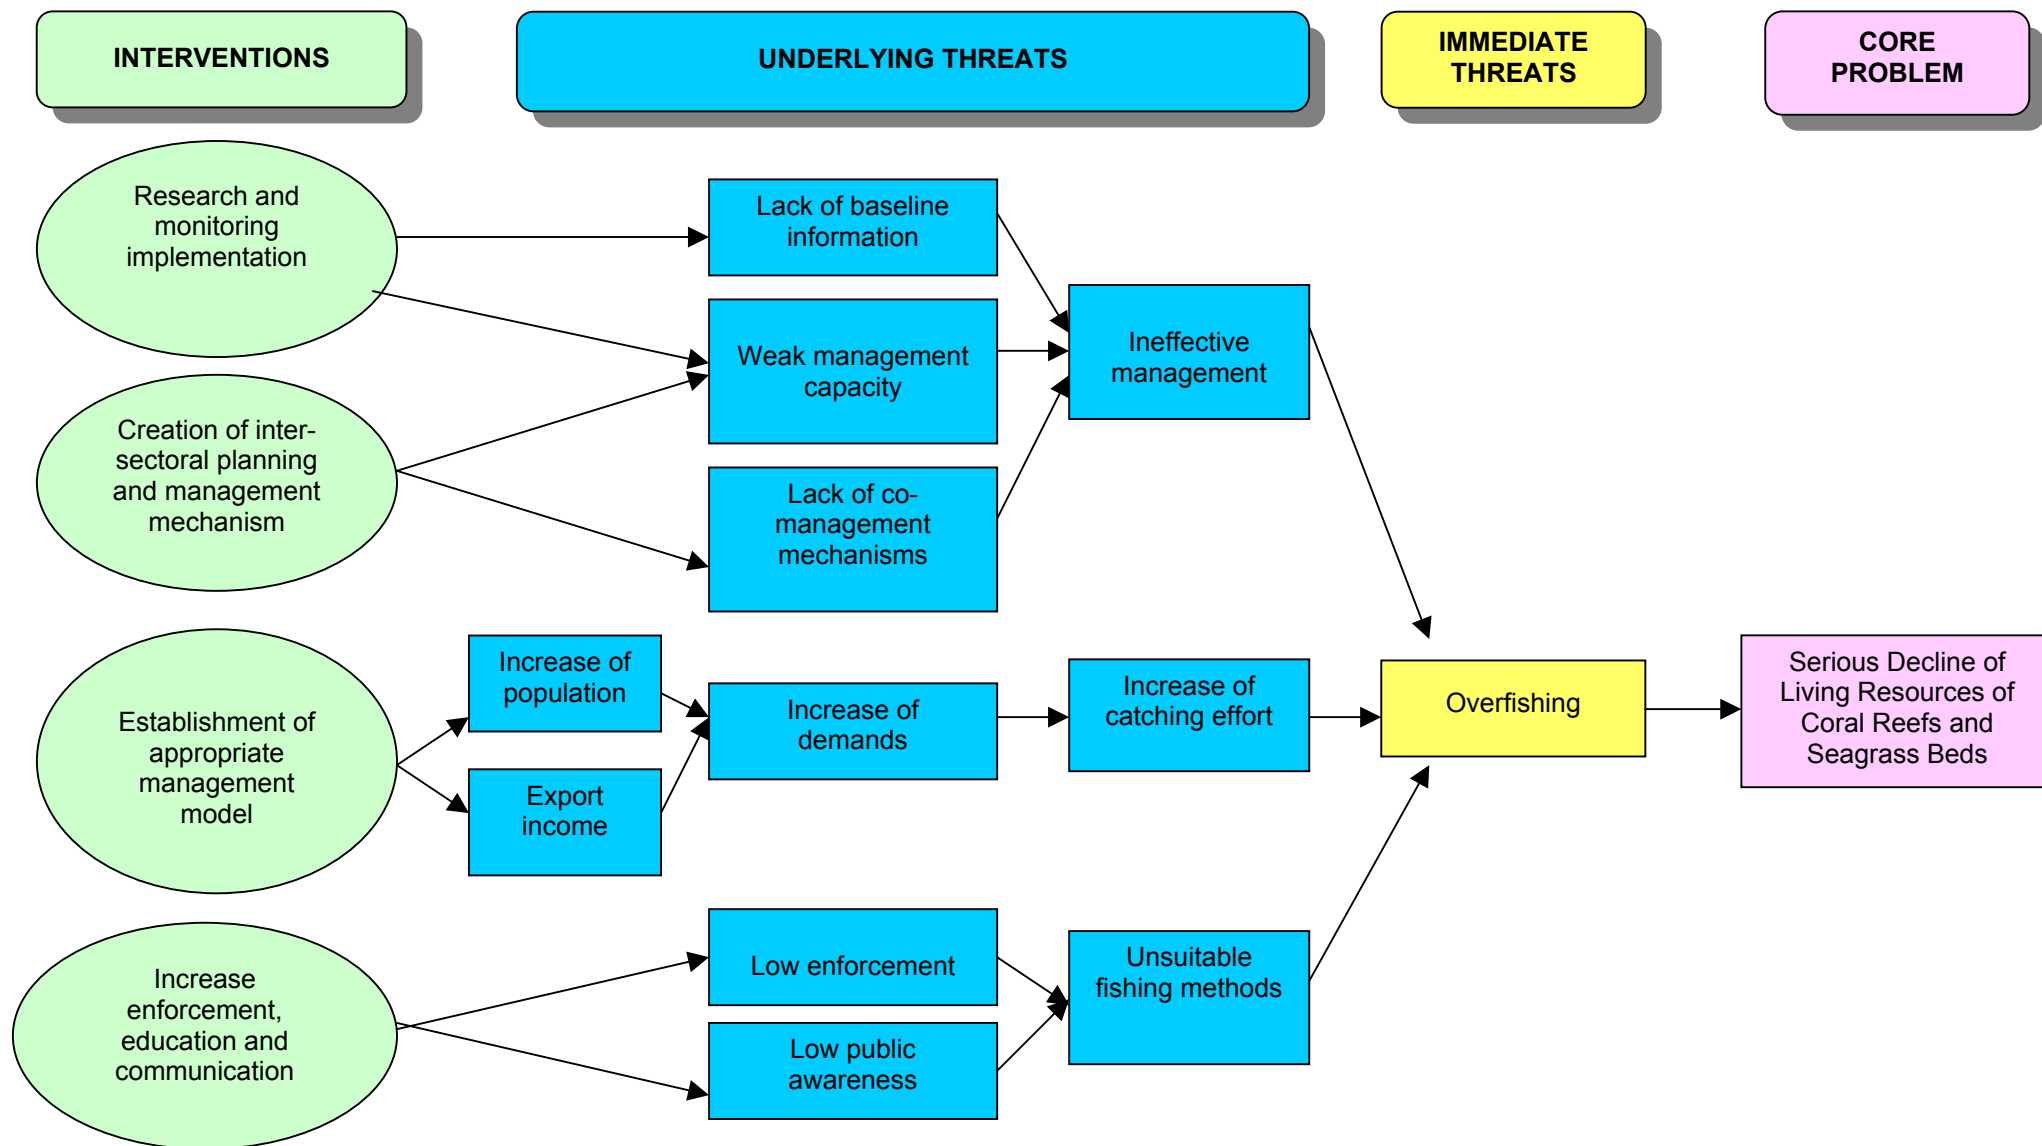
INTERVENTIONS

UNDERLYING THREATS

IMMEDIATE THREATS

CORE PROBLEM

Research and monitoring implementation

Lack of baseline information

Weak management capacity

Ineffective management

Creation of inter-sectoral planning and management mechanism

Lack of co-management mechanisms

Establishment of appropriate management model

Increase of population

Export income

Increase of demands

Increase of catching effort

Overfishing

Serious Decline of Living Resources of Coral Reefs and Seagrass Beds

Increase enforcement, education and communication

Low enforcement

Low public awareness

Unsuitable fishing methods